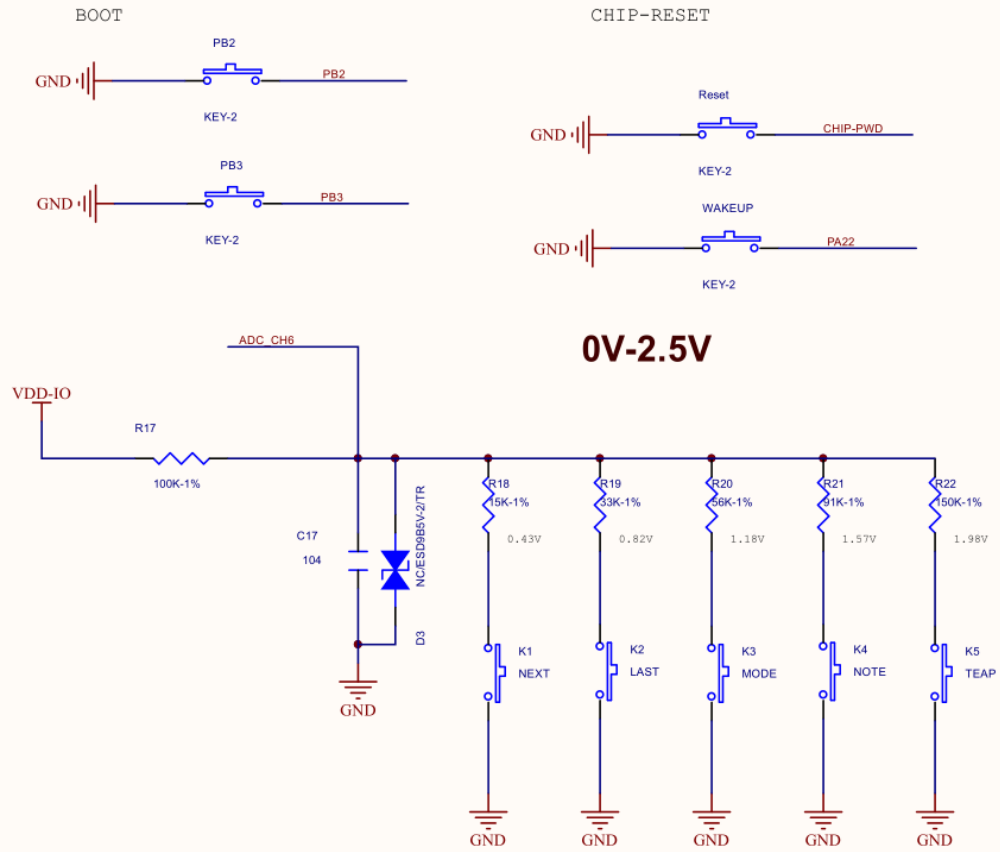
BOOT

GND PB2 PB2 KEY-2

GND PB3 PB3 KEY-2

CHIP-RESET

GND Reset CHIP-PWD KEY-2

GND WAKEUP PA22 KEY-2

ADC_CH6

0V-2.5V

VDD-IO

R17 100K-1%

C17 104

NC/ESD9B5V-2/TR D3

GND

R18 15K-1% 0.43V K1 NEXT GND

R19 33K-1% 0.82V K2 LAST GND

R20 56K-1% 1.18V K3 MODE GND

R21 91K-1% 1.57V K4 NOTE GND

R22 150K-1% 1.98V K5 TEAP GND